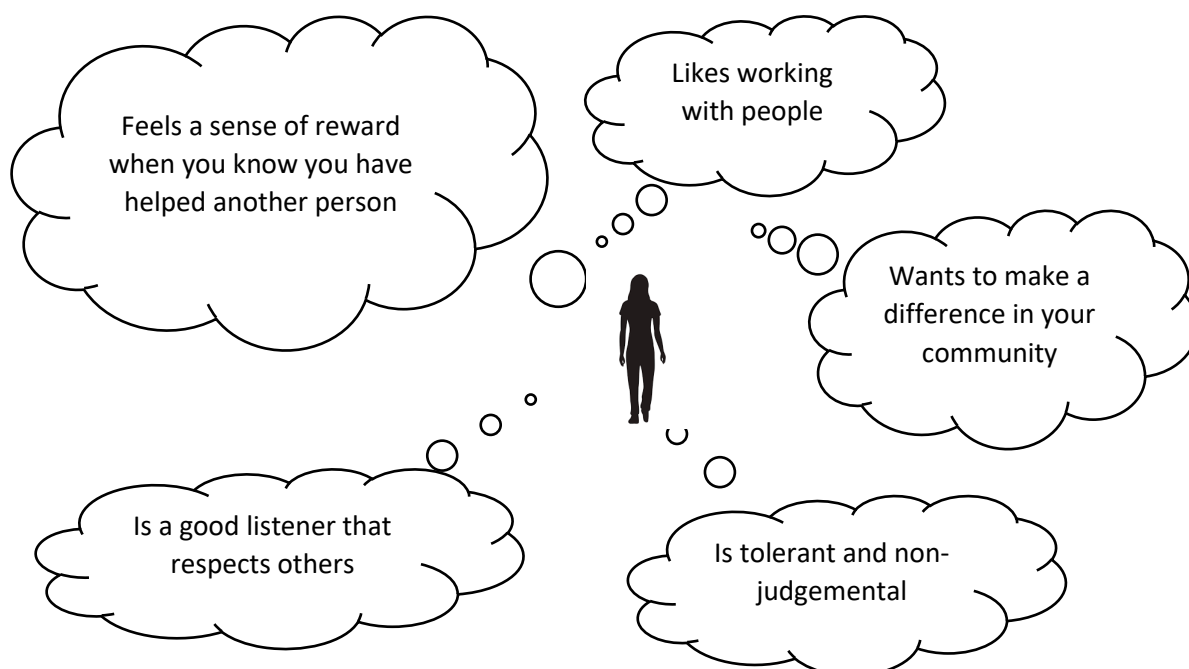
Feels a sense of reward when you know you have helped another person

Likes working with people

Wants to make a difference in your community

Is a good listener that respects others

Is tolerant and non-judgemental